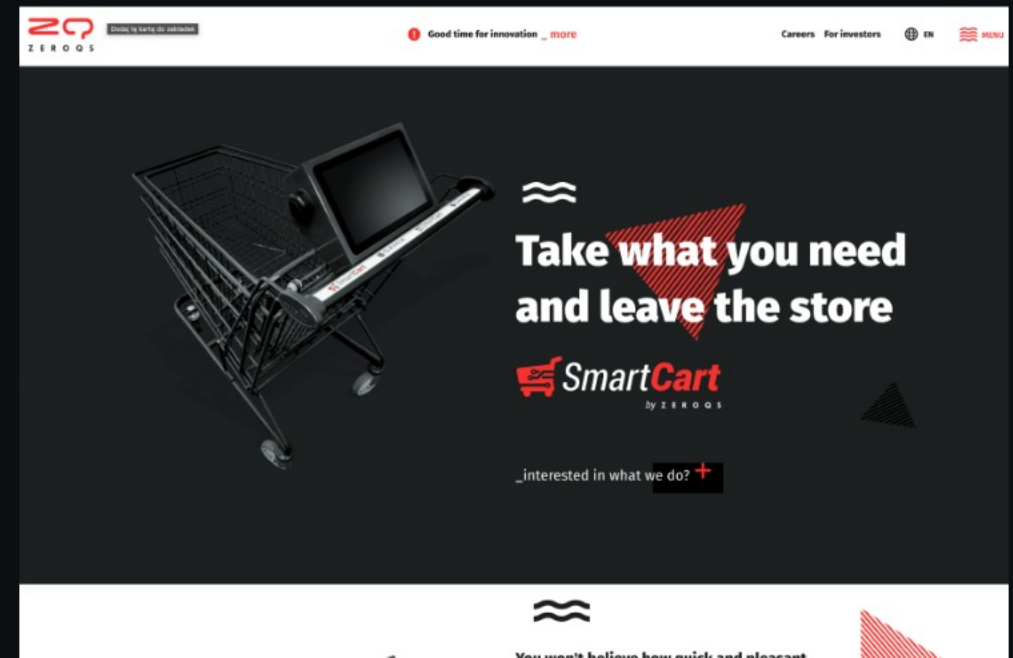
ZQ
ZEROQS

Dodaj tę kartę do zakładek

Good time for innovation _ more

Careers For investors EN MENU

Take what you need and leave the store

SmartCart
by ZEROQS

_interested in what we do? +

You won't believe how quick and pleasant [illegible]